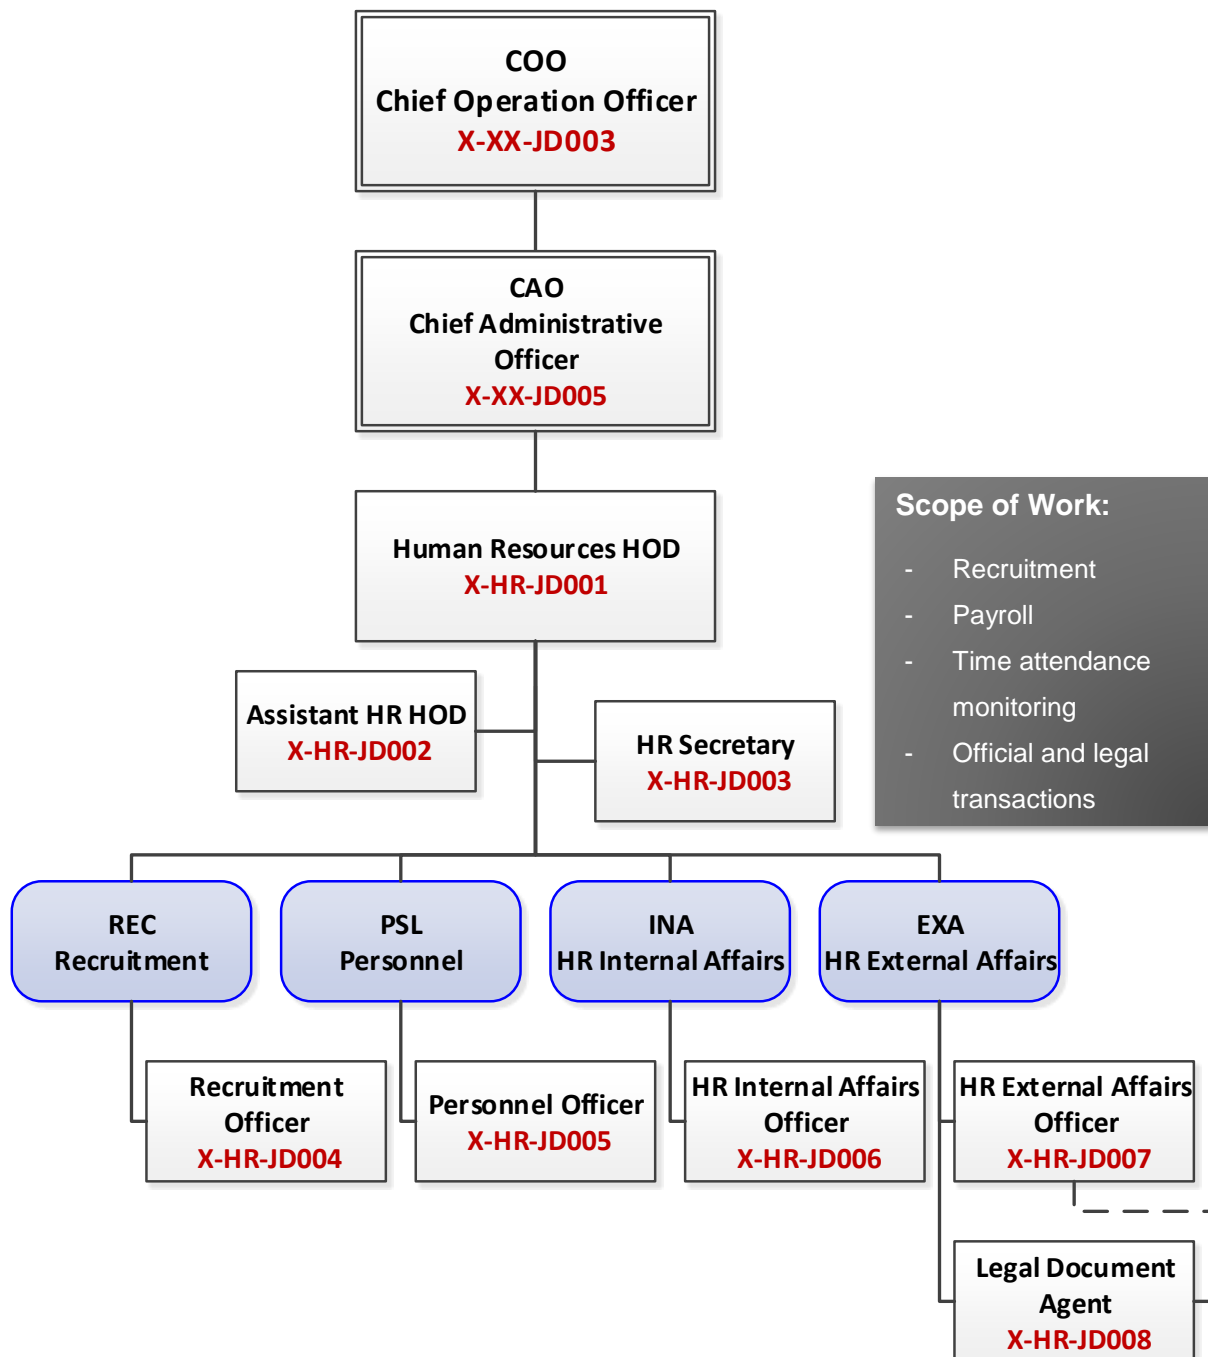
COO
Chief Operation Officer
X-XX-JD003

CAO
Chief Administrative Officer
X-XX-JD005

Human Resources HOD
X-HR-JD001

Assistant HR HOD
X-HR-JD002

HR Secretary
X-HR-JD003

Scope of Work:
- Recruitment
- Payroll
- Time attendance monitoring
- Official and legal transactions

REC
Recruitment

PSL
Personnel

INA
HR Internal Affairs

EXA
HR External Affairs

Recruitment Officer
X-HR-JD004

Personnel Officer
X-HR-JD005

HR Internal Affairs Officer
X-HR-JD006

HR External Affairs Officer
X-HR-JD007

Legal Document Agent
X-HR-JD008